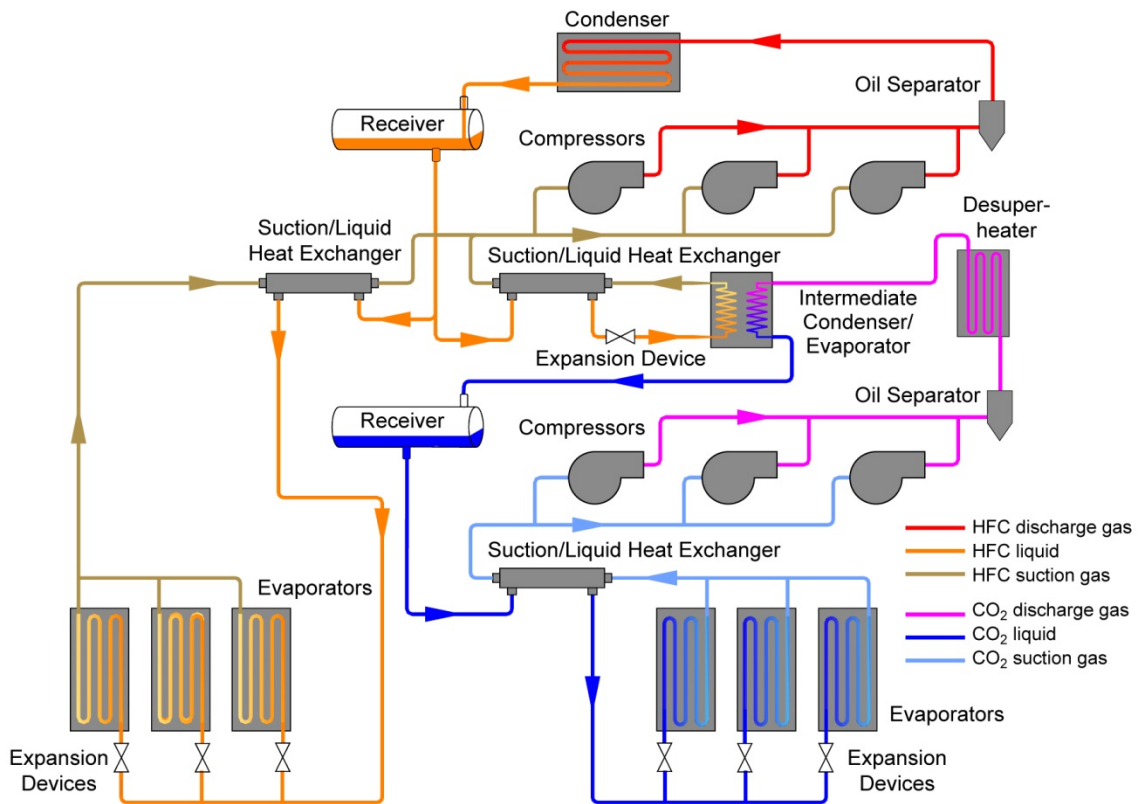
Condenser

Oil Separator

Receiver

Compressors

Suction/Liquid Heat Exchanger

Suction/Liquid Heat Exchanger

Desuperheater

Intermediate Condenser/ Evaporator

Expansion Device

Receiver

Oil Separator

Compressors

Suction/Liquid Heat Exchanger

HFC discharge gas
HFC liquid
HFC suction gas
$CO_2$ discharge gas
$CO_2$ liquid
$CO_2$ suction gas

Evaporators

Evaporators

Expansion Devices

Expansion Devices